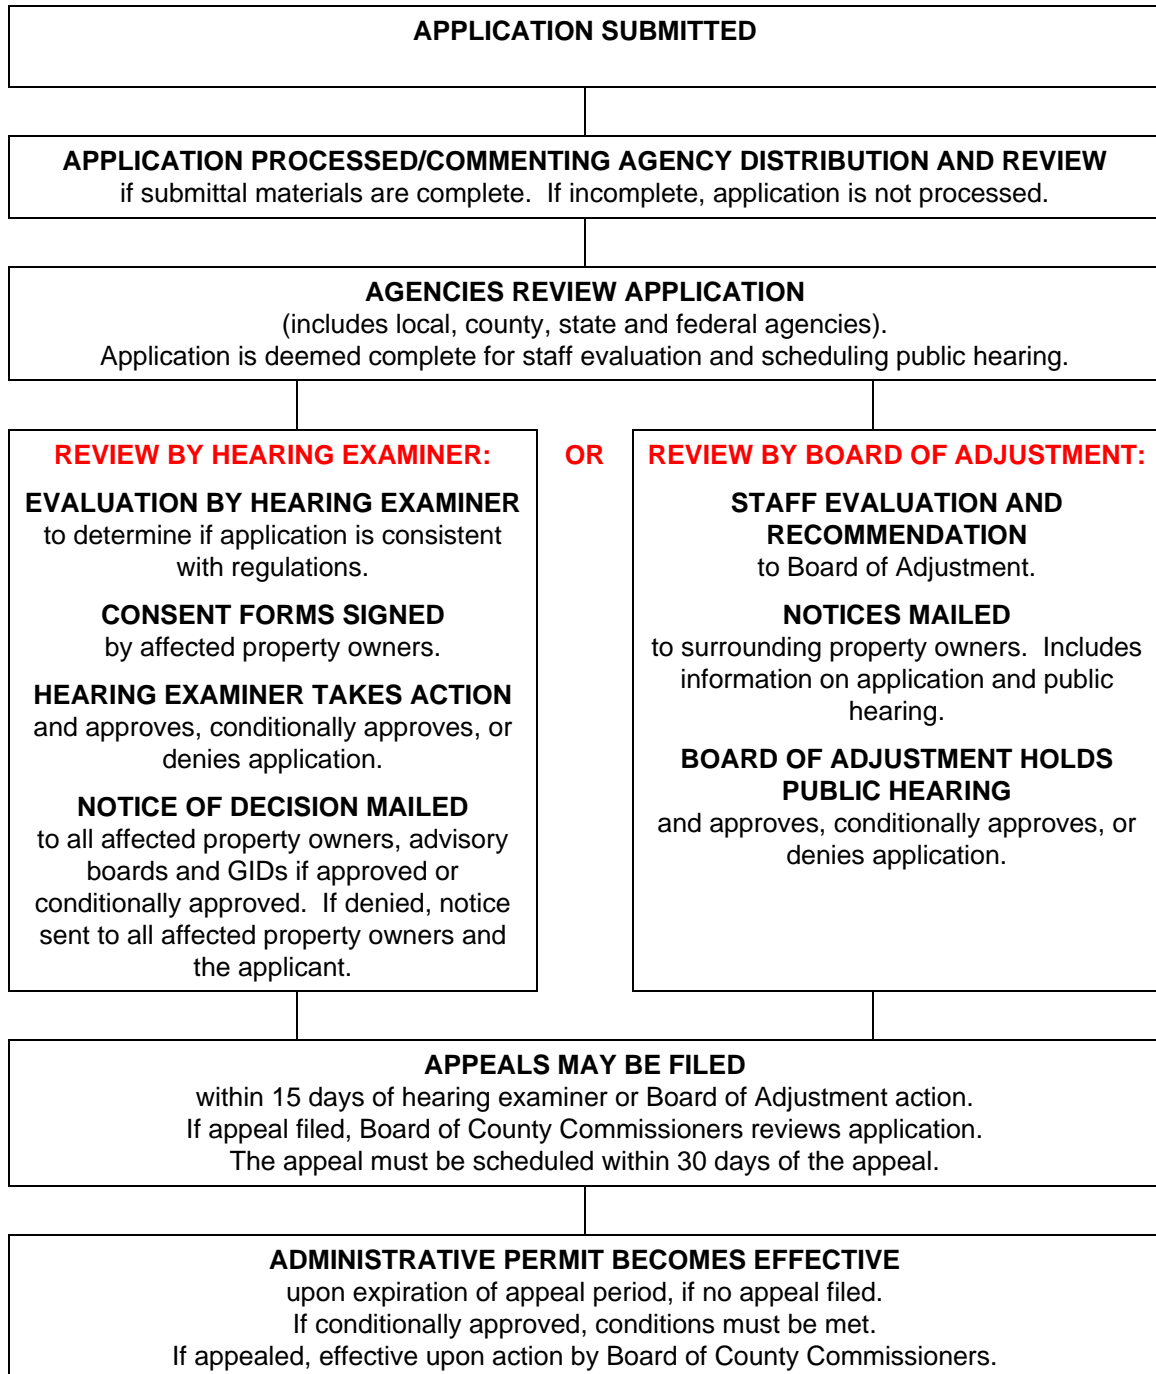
APPLICATION SUBMITTED

APPLICATION PROCESSED/COMMENTING AGENCY DISTRIBUTION AND REVIEW
if submittal materials are complete. If incomplete, application is not processed.

AGENCIES REVIEW APPLICATION
(includes local, county, state and federal agencies).
Application is deemed complete for staff evaluation and scheduling public hearing.

REVIEW BY HEARING EXAMINER:

EVALUATION BY HEARING EXAMINER
to determine if application is consistent with regulations.

CONSENT FORMS SIGNED
by affected property owners.

HEARING EXAMINER TAKES ACTION
and approves, conditionally approves, or denies application.

NOTICE OF DECISION MAILED
to all affected property owners, advisory boards and GIDs if approved or conditionally approved. If denied, notice sent to all affected property owners and the applicant.

OR

REVIEW BY BOARD OF ADJUSTMENT:

STAFF EVALUATION AND RECOMMENDATION
to Board of Adjustment.

NOTICES MAILED
to surrounding property owners. Includes information on application and public hearing.

BOARD OF ADJUSTMENT HOLDS PUBLIC HEARING
and approves, conditionally approves, or denies application.

APPEALS MAY BE FILED
within 15 days of hearing examiner or Board of Adjustment action.
If appeal filed, Board of County Commissioners reviews application.
The appeal must be scheduled within 30 days of the appeal.

ADMINISTRATIVE PERMIT BECOMES EFFECTIVE
upon expiration of appeal period, if no appeal filed.
If conditionally approved, conditions must be met.
If appealed, effective upon action by Board of County Commissioners.